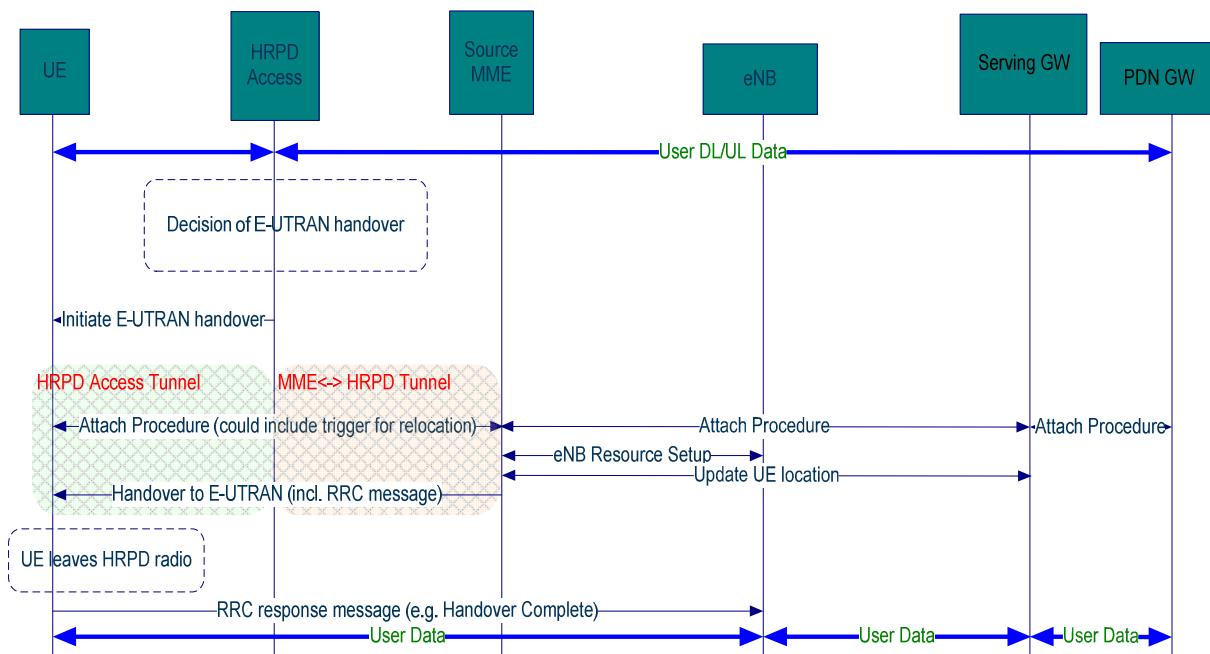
UE

HRPD Access

Source MME

eNB

Serving GW

PDN GW

User DL/UL Data

Decision of E-UTRAN handover

Initiate E-UTRAN handover

HRPD Access Tunnel

MME<-> HRPD Tunnel

Attach Procedure (could include trigger for relocation)

Attach Procedure

Attach Procedure

eNB Resource Setup

Update UE location

Handover to E-UTRAN (incl. RRC message)

UE leaves HRPD radio

RRC response message (e.g. Handover Complete)

User Data

User Data

User Data